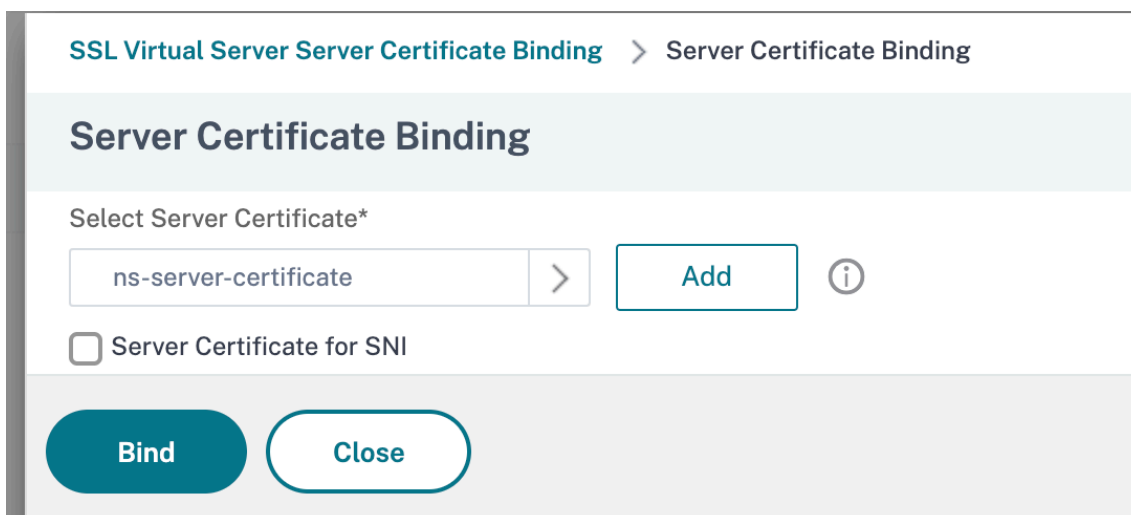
SSL Virtual Server Server Certificate Binding > Server Certificate Binding

Server Certificate Binding

Select Server Certificate*

ns-server-certificate >

Add

Server Certificate for SNI

Bind

Close